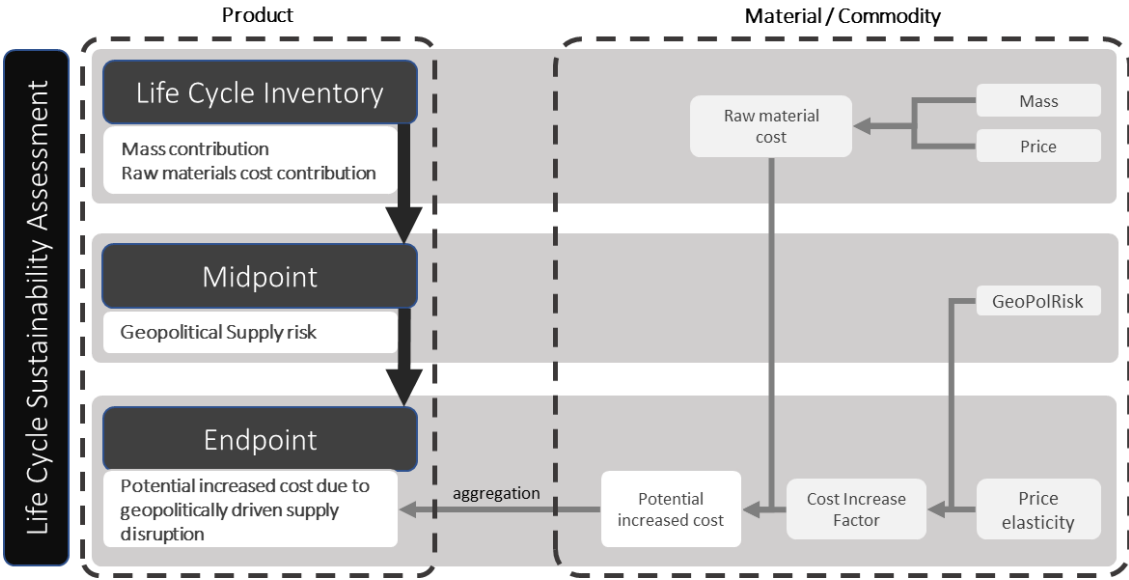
Life Cycle Sustainability Assessment

Product

Material / Commodity

Life Cycle Inventory

Mass contribution
Raw materials cost contribution

Raw material cost

Mass

Price

Midpoint

Geopolitical Supply risk

GeoPolRisk

Endpoint

Potential increased cost due to geopolitically driven supply disruption

aggregation

Potential increased cost

Cost Increase Factor

Price elasticity